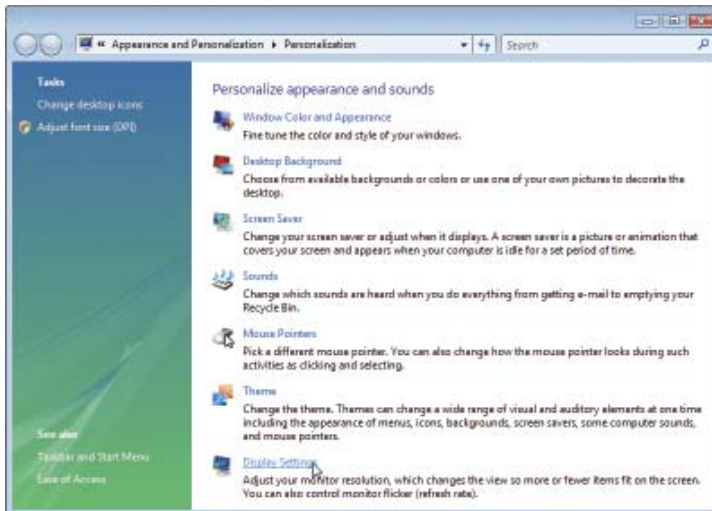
« Appearance and Personalization ▸ Personalization

Search

Tasks

Change desktop icons

Adjust font size (DPI)

See also

Taskbar and Start Menu

Ease of Access

Personalize appearance and sounds

Window Color and Appearance

Fine tune the color and style of your windows.

Desktop Background

Choose from available backgrounds or colors or use one of your own pictures to decorate the desktop.

Screen Saver

Change your screen saver or adjust when it displays. A screen saver is a picture or animation that covers your screen and appears when your computer is idle for a set period of time.

Sounds

Change which sounds are heard when you do everything from getting e-mail to emptying your Recycle Bin.

Mouse Pointers

Pick a different mouse pointer. You can also change how the mouse pointer looks during such activities as clicking and selecting.

Theme

Change the theme. Themes can change a wide range of visual and auditory elements at one time including the appearance of menus, icons, backgrounds, screen savers, some computer sounds, and mouse pointers.

Display Settings

Adjust your monitor resolution, which changes the view so more or fewer items fit on the screen. You can also control monitor flicker (refresh rate).